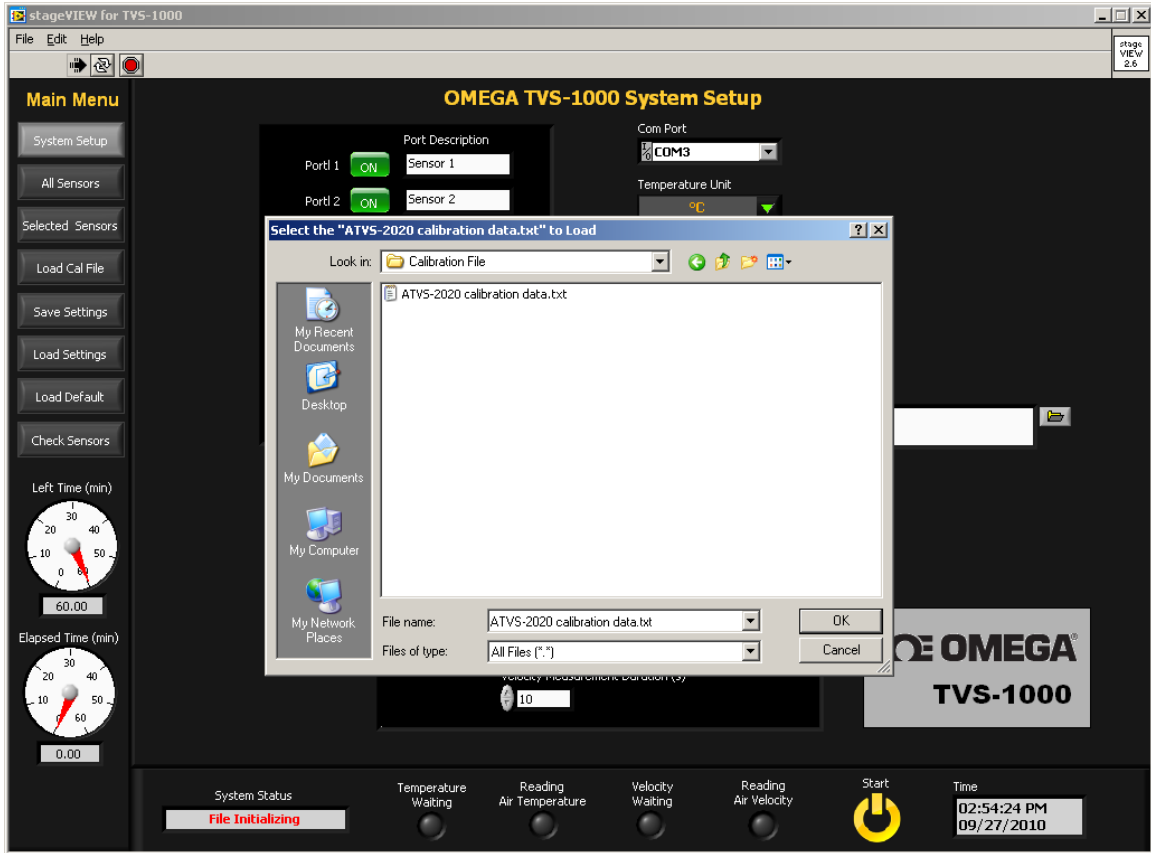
stageVIEW for TVS-1000

File Edit Help

stage VIEW 2.6

Main Menu

System Setup

All Sensors

Selected Sensors

Load Cal File

Save Settings

Load Settings

Load Default

Check Sensors

Left Time (min)

30 20 40 10 50 0 60

60.00

Elapsed Time (min)

30 20 40 10 50 0 60

0.00

OMEGA TVS-1000 System Setup

Port Description

Portl 1 ON Sensor 1

Portl 2 ON Sensor 2

Com Port

COM3

Temperature Unit

°C

Select the "ATVS-2020 calibration data.txt" to Load

Look in: Calibration File

ATVS-2020 calibration data.txt

My Recent Documents

Desktop

My Documents

My Computer

My Network Places

File name: ATVS-2020 calibration data.txt

Files of type: All Files (*.*)

OK

Cancel

Velocity Measurement Duration (s)

10

OMEGA®

TVS-1000

System Status

File Initializing

Temperature Waiting

Reading Air Temperature

Velocity Waiting

Reading Air Velocity

Start

Time

02:54:24 PM
09/27/2010